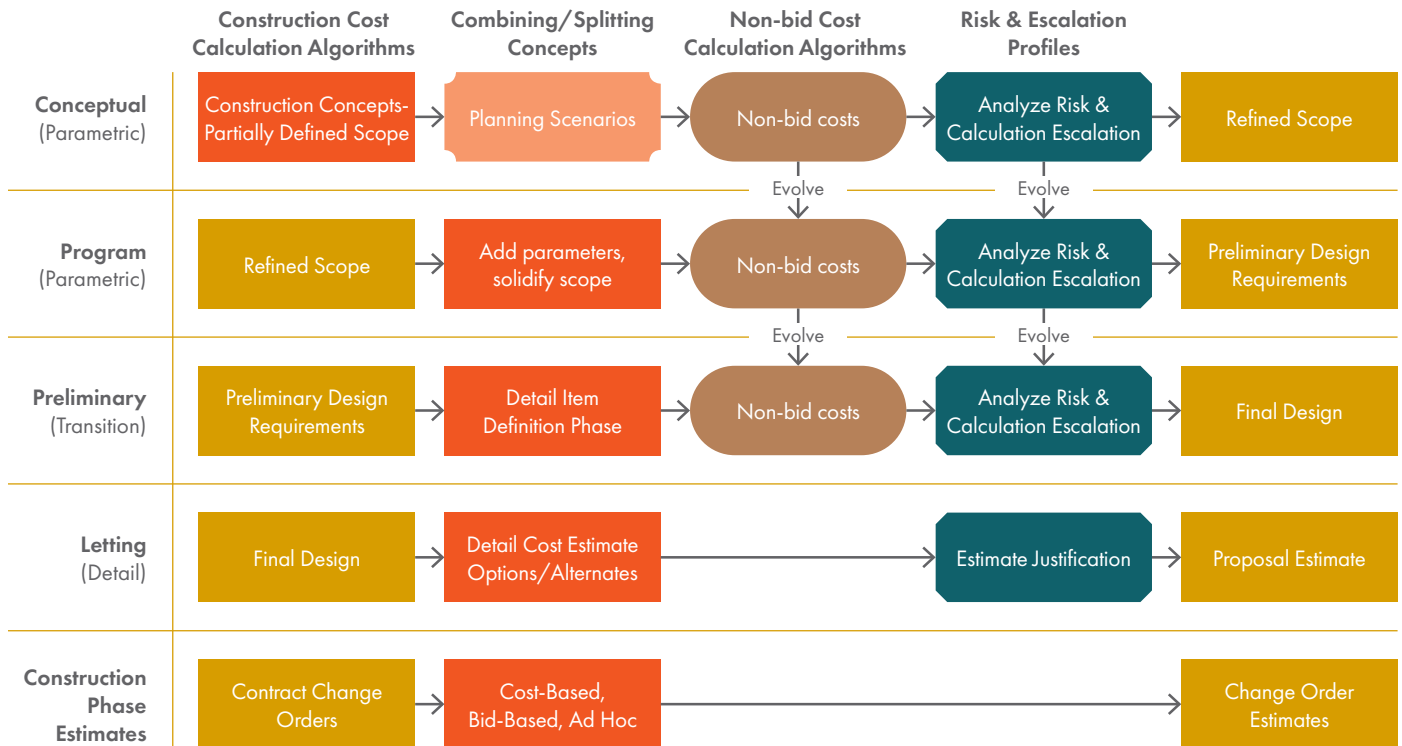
Construction Cost Calculation Algorithms

Combining/Splitting Concepts

Non-bid Cost Calculation Algorithms

Risk & Escalation Profiles

Conceptual (Parametric)

Construction Concepts-Partially Defined Scope

Planning Scenarios

Non-bid costs

Analyze Risk & Calculation Escalation

Refined Scope

Evolve

Evolve

Program (Parametric)

Refined Scope

Add parameters, solidify scope

Non-bid costs

Analyze Risk & Calculation Escalation

Preliminary Design Requirements

Evolve

Evolve

Preliminary (Transition)

Preliminary Design Requirements

Detail Item Definition Phase

Non-bid costs

Analyze Risk & Calculation Escalation

Final Design

Letting (Detail)

Final Design

Detail Cost Estimate Options/Alternates

Estimate Justification

Proposal Estimate

Construction Phase Estimates

Contract Change Orders

Cost-Based, Bid-Based, Ad Hoc

Change Order Estimates